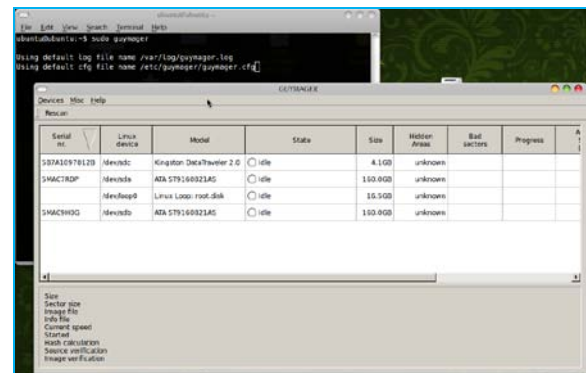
ubuntu@ubuntu: ~

File Edit View Search Terminal Help

ubuntu@ubuntu:~$ sudo guymager

Using default log file name /var/log/guymager.log
Using default cfg file name /etc/guymager/guymager.cfg

GUYMAGER

Devices Misc Help

Rescan

| Serial nr. | Linux device | Model | State | Size | Hidden Areas | Bad sectors | Progress | A |
|---|---|---|---|---|---|---|---|---|
| 5B7A10970120 | /dev/sdc | Kingston DataTraveler 2.0 | Idle | 4.1GB | unknown | | | |
| 5MAC7RDP | /dev/sda | ATA ST9160821AS | Idle | 160.0GB | unknown | | | |
| | /dev/loop0 | Linux Loop: root.disk | Idle | 16.5GB | unknown | | | |
| 5MAC5H3G | /dev/sdb | ATA ST9160821AS | Idle | 160.0GB | unknown | | | |

Size
Sector size
Image file
Info file
Current speed
Started
Hash calculation
Source verification
Image verification